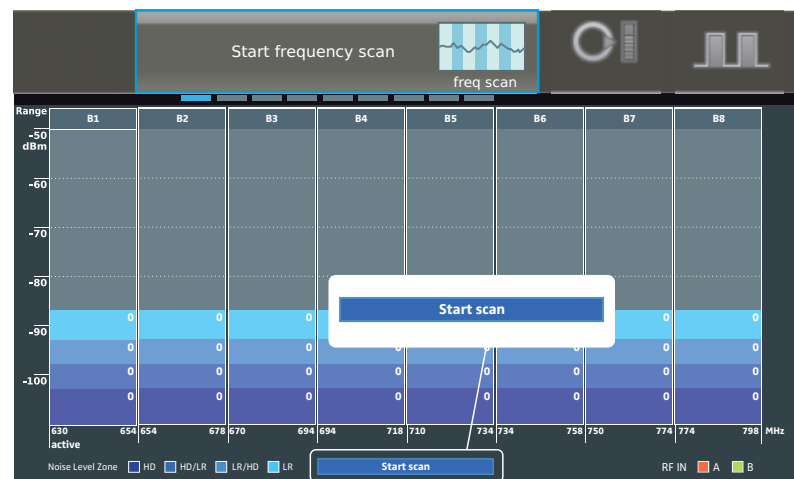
Start frequency scan

freq scan

Range

-50 dBm

-60

-70

-80

-90

-100

| B1 | B2 | B3 | B4 | B5 | B6 | B7 | B8 |
|---|---|---|---|---|---|---|---|
| 0 | 0 | 0 |  |  |  | 0 | 0 |
| 0 | 0 | 0 | 0 | 0 | 0 | 0 | 0 |
| 0 | 0 | 0 | 0 | 0 | 0 | 0 | 0 |
| 0 | 0 | 0 | 0 | 0 | 0 | 0 | 0 |
| 630 654 | 654 678 | 670 694 | 694 718 | 710 734 | 734 758 | 750 774 | 774 798 |

MHz

active

Start scan

Noise Level Zone HD HD/LR LR/HD LR

Start scan

RF IN A B